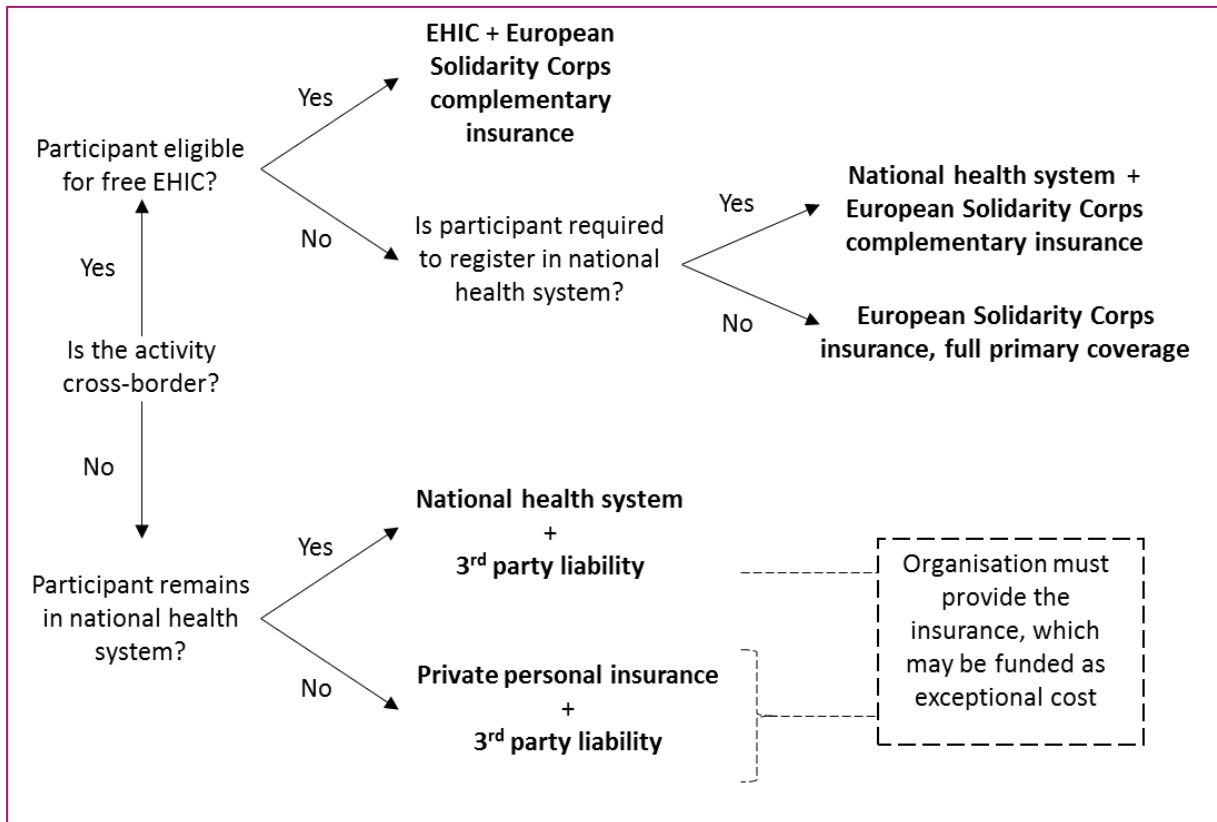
Is the activity cross-border?

Yes

Participant eligible for free EHIC?

Yes

EHIC + European Solidarity Corps complementary insurance

No

Is participant required to register in national health system?

Yes

National health system + European Solidarity Corps complementary insurance

No

European Solidarity Corps insurance, full primary coverage

No

Participant remains in national health system?

Yes

National health system + 3$^{rd}$ party liability

No

Private personal insurance + 3$^{rd}$ party liability

Organisation must provide the insurance, which may be funded as exceptional cost